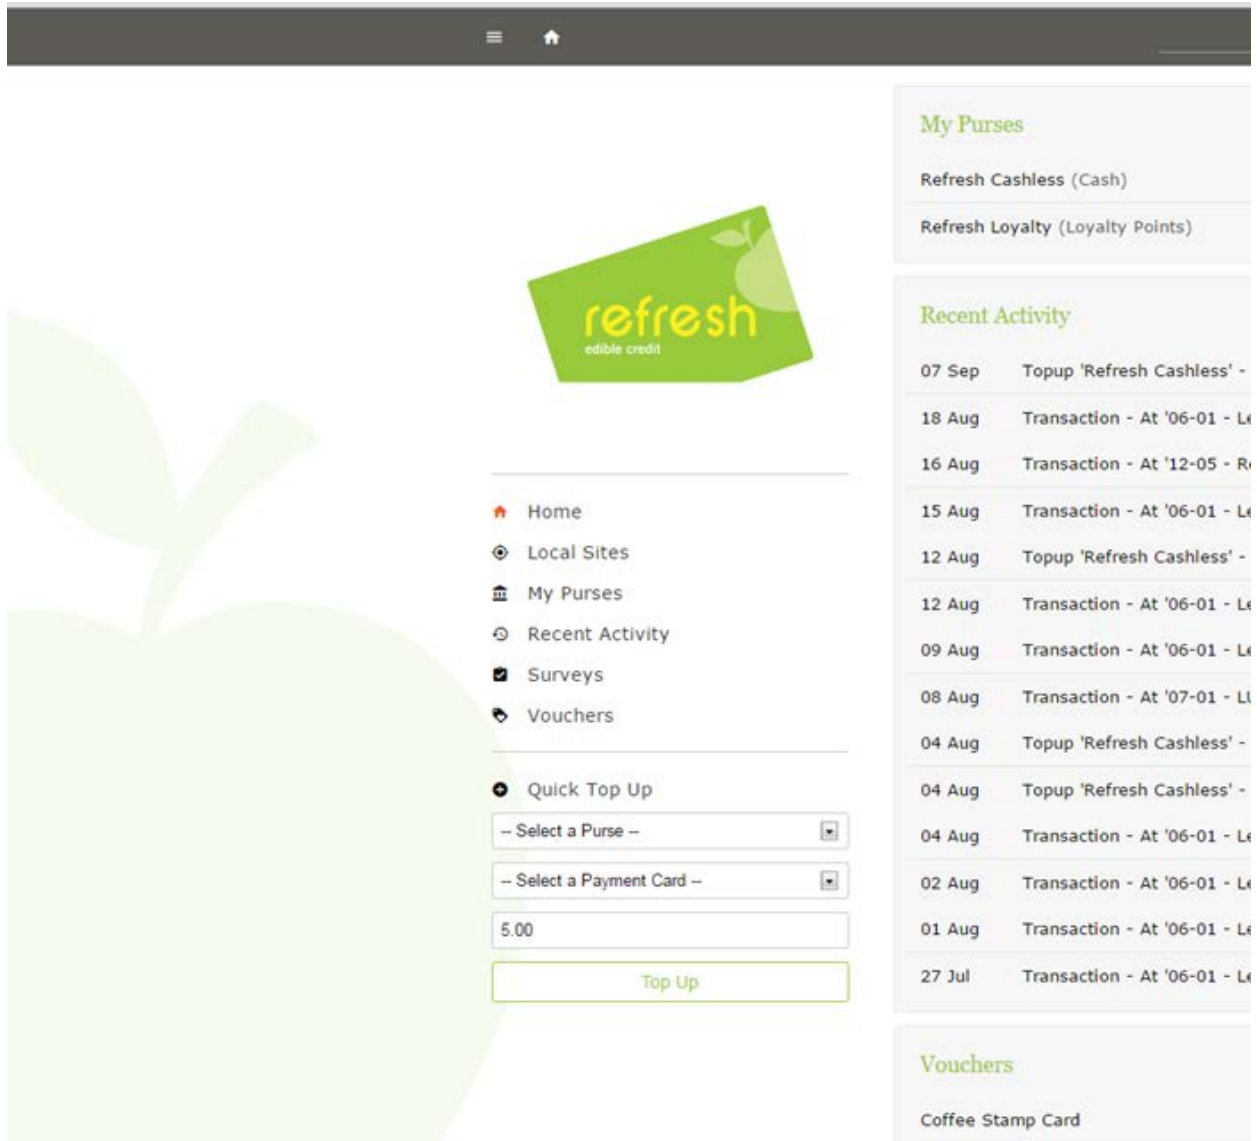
refresh
edible credit

Home
Local Sites
My Purses
Recent Activity
Surveys
Vouchers

Quick Top Up
-- Select a Purse --
-- Select a Payment Card --
5.00
Top Up

My Purses
Refresh Cashless (Cash)
Refresh Loyalty (Loyalty Points)

Recent Activity

| | |
|---|---|
| 07 Sep | Topup 'Refresh Cashless' - |
| 18 Aug | Transaction - At '06-01 - L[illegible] |
| 16 Aug | Transaction - At '12-05 - R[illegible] |
| 15 Aug | Transaction - At '06-01 - L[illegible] |
| 12 Aug | Topup 'Refresh Cashless' - |
| 12 Aug | Transaction - At '06-01 - L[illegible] |
| 09 Aug | Transaction - At '06-01 - L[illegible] |
| 08 Aug | Transaction - At '07-01 - L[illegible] |
| 04 Aug | Topup 'Refresh Cashless' - |
| 04 Aug | Topup 'Refresh Cashless' - |
| 04 Aug | Transaction - At '06-01 - L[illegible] |
| 02 Aug | Transaction - At '06-01 - L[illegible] |
| 01 Aug | Transaction - At '06-01 - L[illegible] |
| 27 Jul | Transaction - At '06-01 - L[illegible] |

Vouchers
Coffee Stamp Card